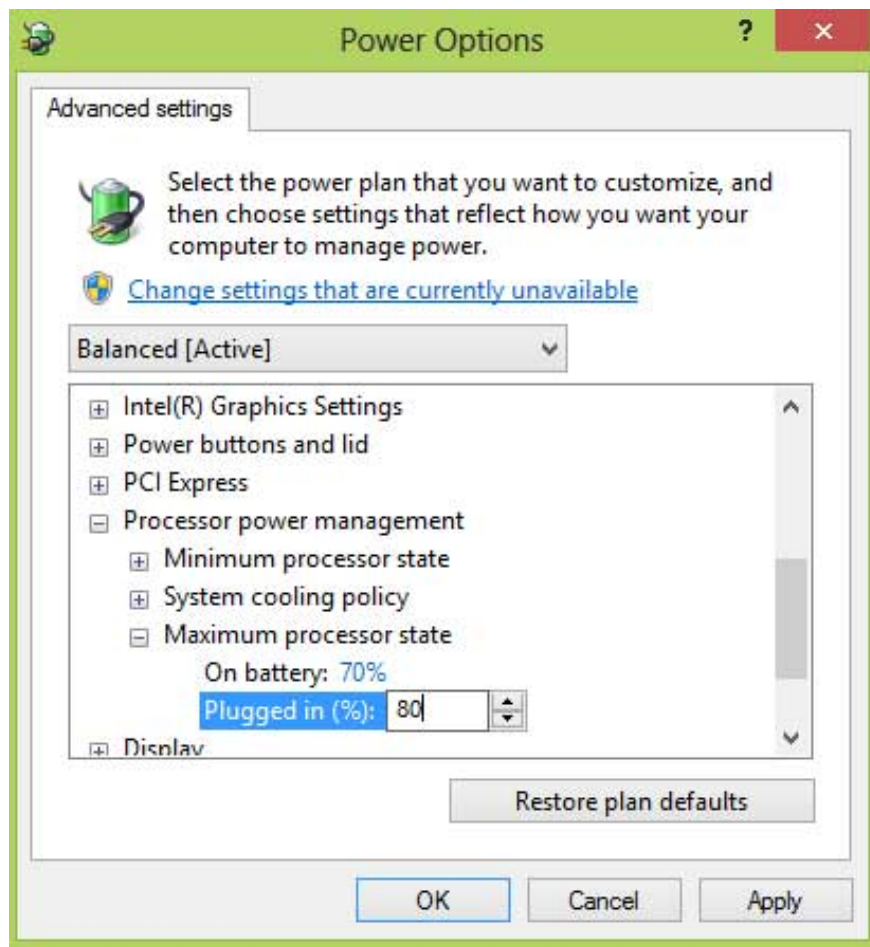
Power Options

?

×

Advanced settings

Select the power plan that you want to customize, and then choose settings that reflect how you want your computer to manage power.

Change settings that are currently unavailable

Balanced [Active]

⊞ Intel(R) Graphics Settings
⊞ Power buttons and lid
⊞ PCI Express
⊟ Processor power management
⊞ Minimum processor state
⊞ System cooling policy
⊟ Maximum processor state
On battery: 70%
Plugged in (%): 80
⊞ Display

Restore plan defaults

OK

Cancel

Apply